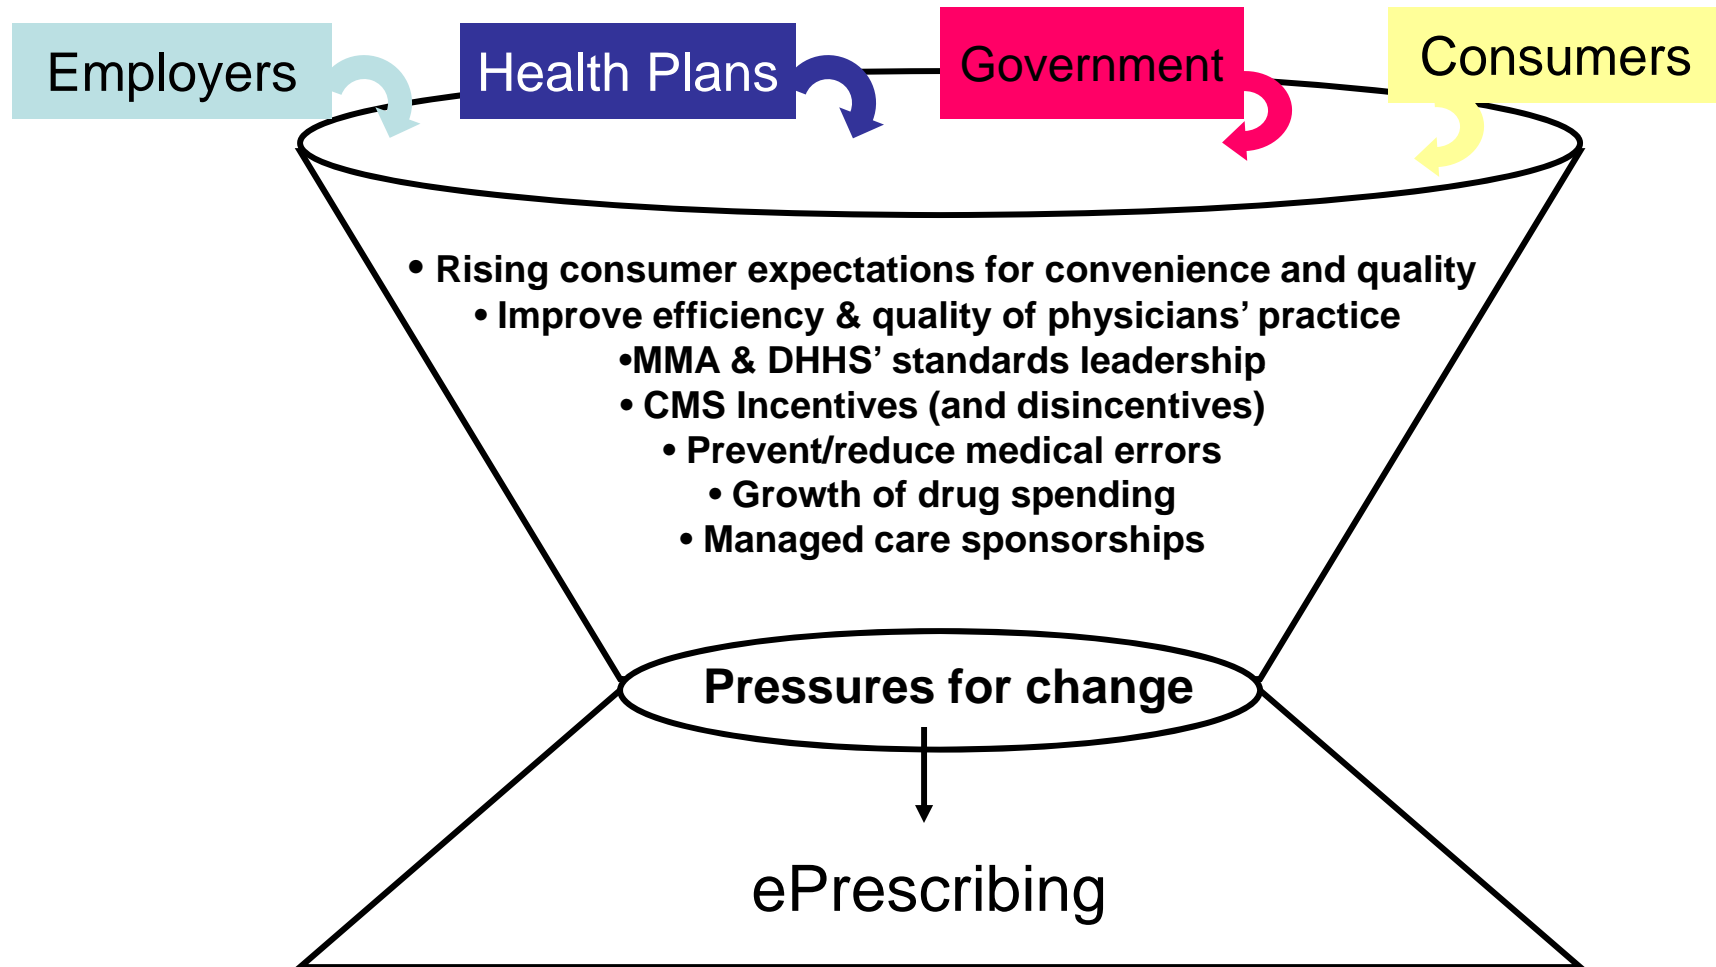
Employers

Health Plans

Government

Consumers

• Rising consumer expectations for convenience and quality
• Improve efficiency & quality of physicians' practice
•MMA & DHHS' standards leadership
• CMS Incentives (and disincentives)
• Prevent/reduce medical errors
• Growth of drug spending
• Managed care sponsorships

Pressures for change

ePrescribing